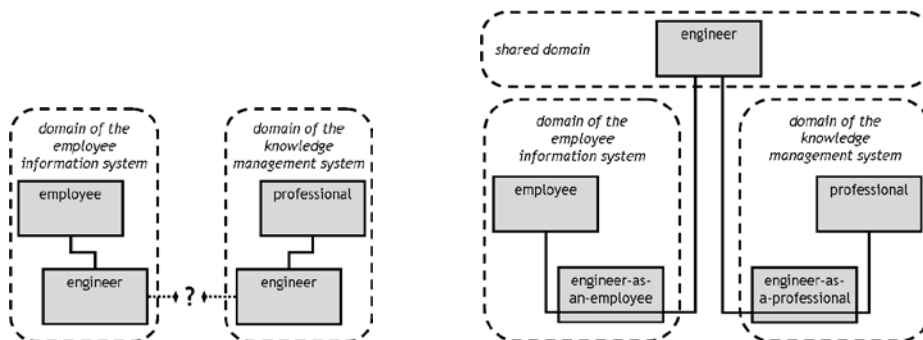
domain of the employee information system

employee

engineer

?

domain of the knowledge management system

professional

engineer

shared domain

engineer

domain of the employee information system

employee

engineer-as-an-employee

domain of the knowledge management system

professional

engineer-as-a-professional